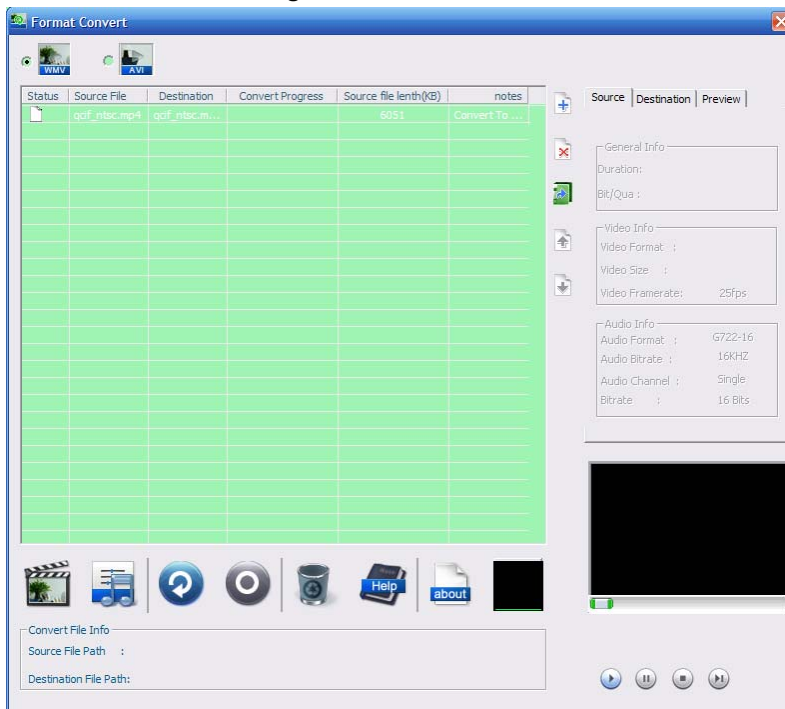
Format Convert

WMV AVI

| Status | Source File | Destination | Convert Progress | Source file lenth(KB) | notes |
|---|---|---|---|---|---|
| | qcif_ntsc.mp4 | qcif_ntsc.m... | | 6051 | Convert To ... |

Source | Destination | Preview

General Info
Duration:
Bit/Qua :

Video Info
Video Format :
Video Size :
Video Framerate: 25fps

Audio Info
Audio Format : G722-16
Audio Bitrate : 16KHZ
Audio Channel : Single
Bitrate : 16 Bits

Help about

Convert File Info
Source File Path :
Destination File Path: